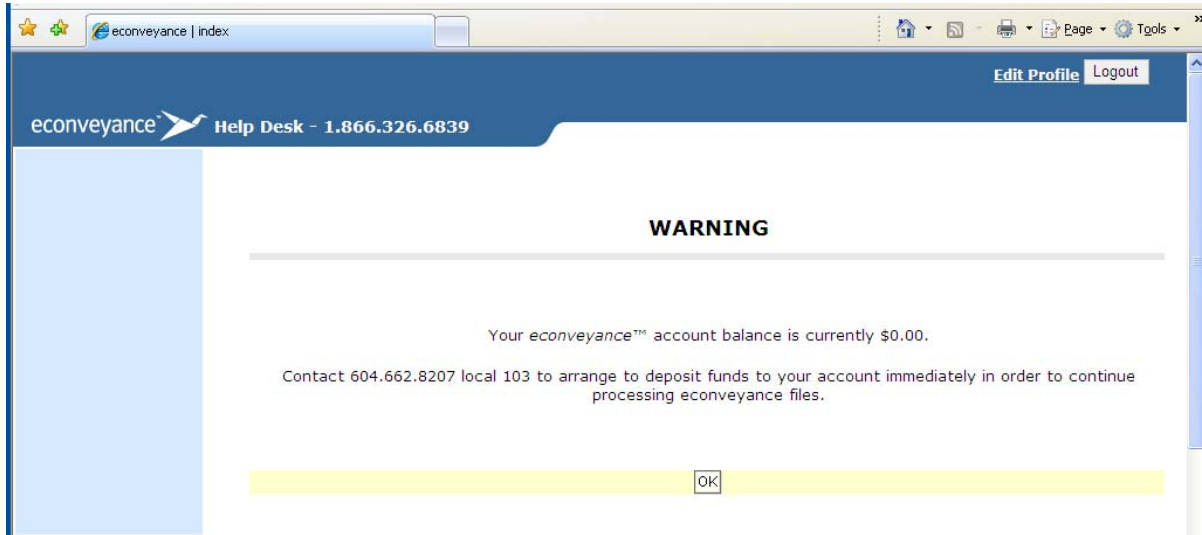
econveyance | index

Page ▾ Tools ▾

Edit Profile Logout

econveyance Help Desk - 1.866.326.6839

WARNING

Your econveyance™ account balance is currently $0.00.

Contact 604.662.8207 local 103 to arrange to deposit funds to your account immediately in order to continue processing econveyance files.

OK